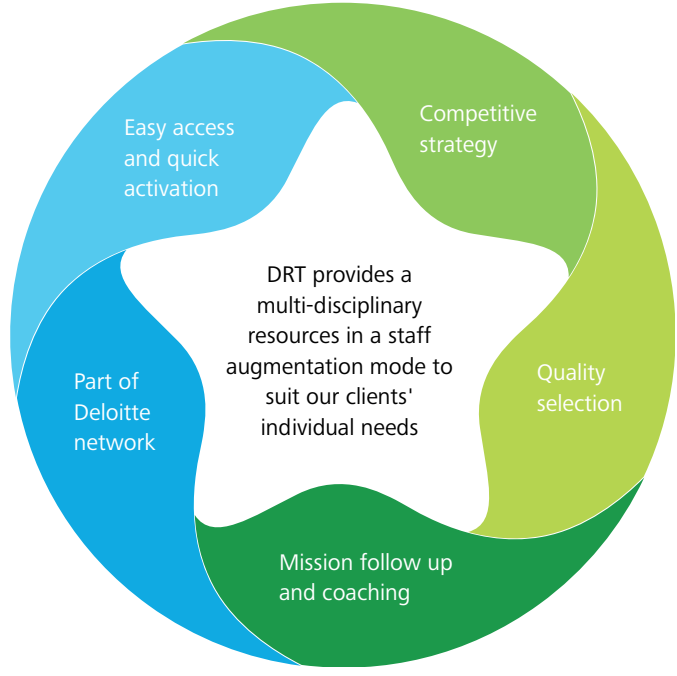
Easy access and quick activation

Competitive strategy

DRT provides a multi-disciplinary resources in a staff augmentation mode to suit our clients' individual needs

Quality selection

Part of Deloitte network

Mission follow up and coaching